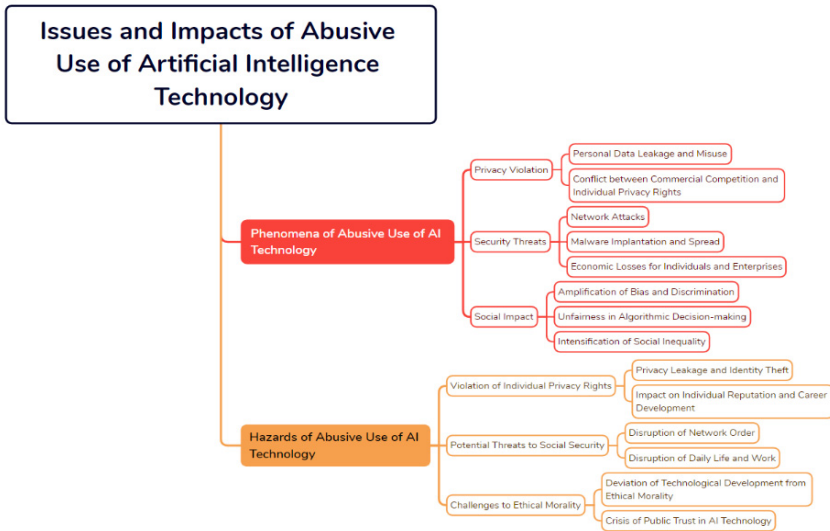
Issues and Impacts of Abusive Use of Artificial Intelligence Technology

Phenomena of Abusive Use of AI Technology

Privacy Violation

Personal Data Leakage and Misuse

Conflict between Commercial Competition and Individual Privacy Rights

Security Threats

Network Attacks

Malware Implantation and Spread

Economic Losses for Individuals and Enterprises

Social Impact

Amplification of Bias and Discrimination

Unfairness in Algorithmic Decision-making

Intensification of Social Inequality

Hazards of Abusive Use of AI Technology

Violation of Individual Privacy Rights

Privacy Leakage and Identity Theft

Impact on Individual Reputation and Career Development

Potential Threats to Social Security

Disruption of Network Order

Disruption of Daily Life and Work

Challenges to Ethical Morality

Deviation of Technological Development from Ethical Morality

Crisis of Public Trust in AI Technology